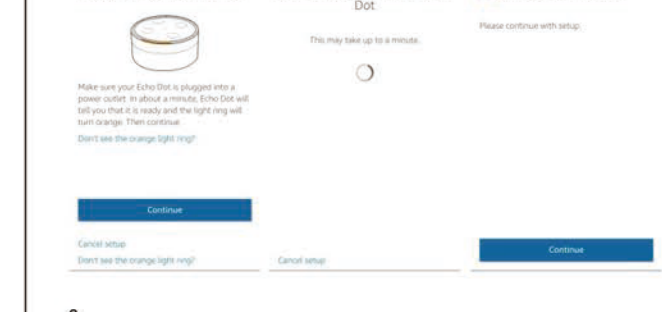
Dot

This may take up to a minute.

Please continue with setup.

Make sure your Echo Dot is plugged into a power outlet. In about a minute, Echo Dot will tell you that it is ready and the light ring will turn orange. Then continue.

Don't see the orange light ring?

Continue

Cancel setup

Don't see the orange light ring?

Cancel setup

Continue